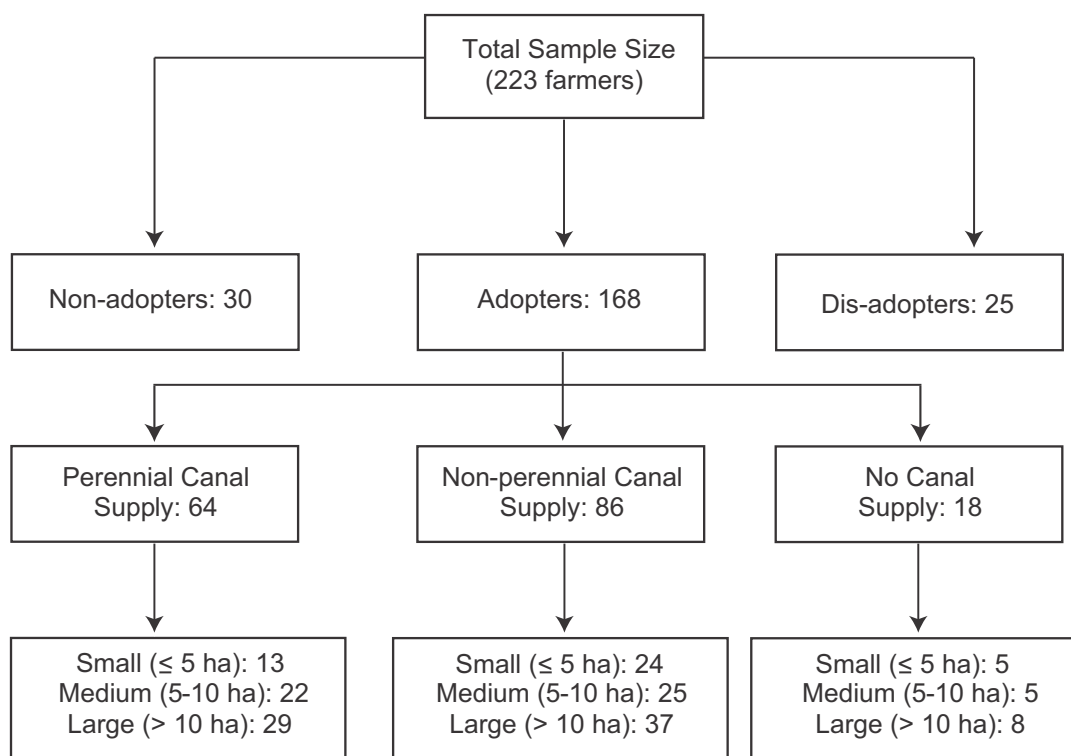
Total Sample Size
(223 farmers)

Non-adopters: 30

Adopters: 168

Dis-adopters: 25

Perennial Canal
Supply: 64

Non-perennial Canal
Supply: 86

No Canal
Supply: 18

Small (≤ 5 ha): 13
Medium (5-10 ha): 22
Large (> 10 ha): 29

Small (≤ 5 ha): 24
Medium (5-10 ha): 25
Large (> 10 ha): 37

Small (≤ 5 ha): 5
Medium (5-10 ha): 5
Large (> 10 ha): 8